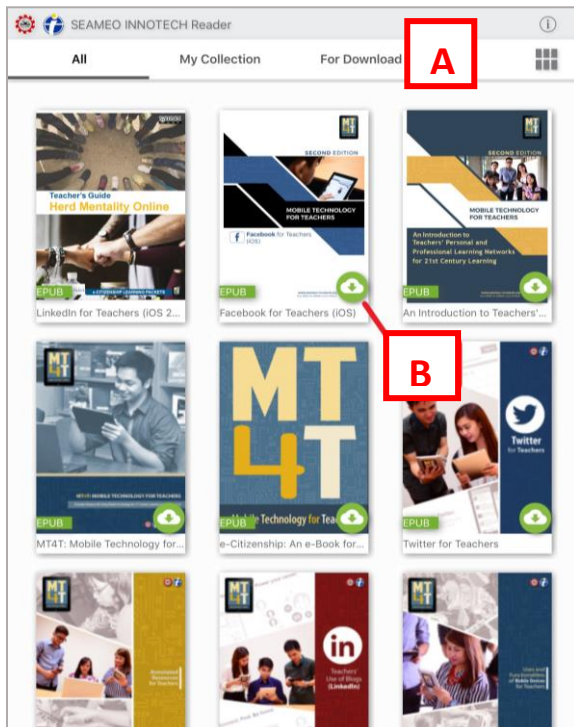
SEAMEO INNOTECH Reader

All
My Collection
For Download

A

Teacher's Guide
Herd Mentality Online
A CITIZENSHIP LEARNING PACKETS
EPUB
LinkedIn for Teachers (iOS 2...

MT4T
SECOND EDITION
MOBILE TECHNOLOGY FOR TEACHERS
Facebook for Teachers (iOS)
EPUB
Facebook for Teachers (iOS)

MT4T
SECOND EDITION
MOBILE TECHNOLOGY FOR TEACHERS
An Introduction to Teachers' Personal and Professional Learning Networks for 21st Century Learning
EPUB
An Introduction to Teachers'...

B

MT4T
MT4T: MOBILE TECHNOLOGY FOR TEACHERS
EPUB
MT4T: Mobile Technology for...

MT
4T
Mobile Technology for Teachers
e-Citizenship: An e-Book for...

Twitter for Teachers
EPUB
Twitter for Teachers

MT4T

MT4T
Teachers' Use of Blogs (LinkedIn)

MT4T